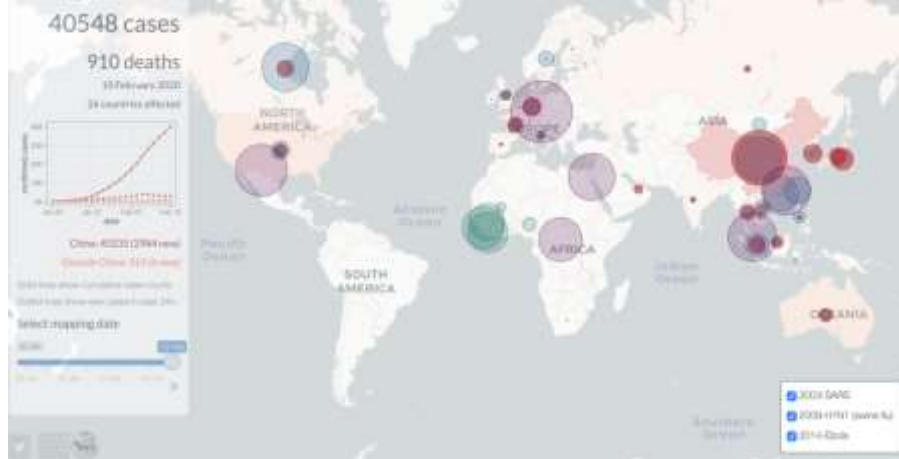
40548 cases

910 deaths

10 February 2020

24 countries affected

China: 40235 ([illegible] new)

Outside China: 313 ([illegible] new)

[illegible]

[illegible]

Select mapping date

NORTH AMERICA

ASIA

Atlantic Ocean

Pacific Ocean

AFRICA

SOUTH AMERICA

Indian Ocean

OCEANIA

Southern Ocean

2003-SARS

2009-H1N1 (swine flu)

2014-Ebola